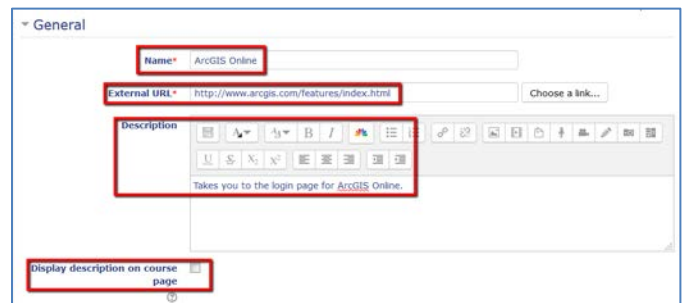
General

Name* ArcGIS Online

External URL* http://www.arcgis.com/features/index.html Choose a link...

Description

B I

Takes you to the login page for ArcGIS Online.

Display description on course page